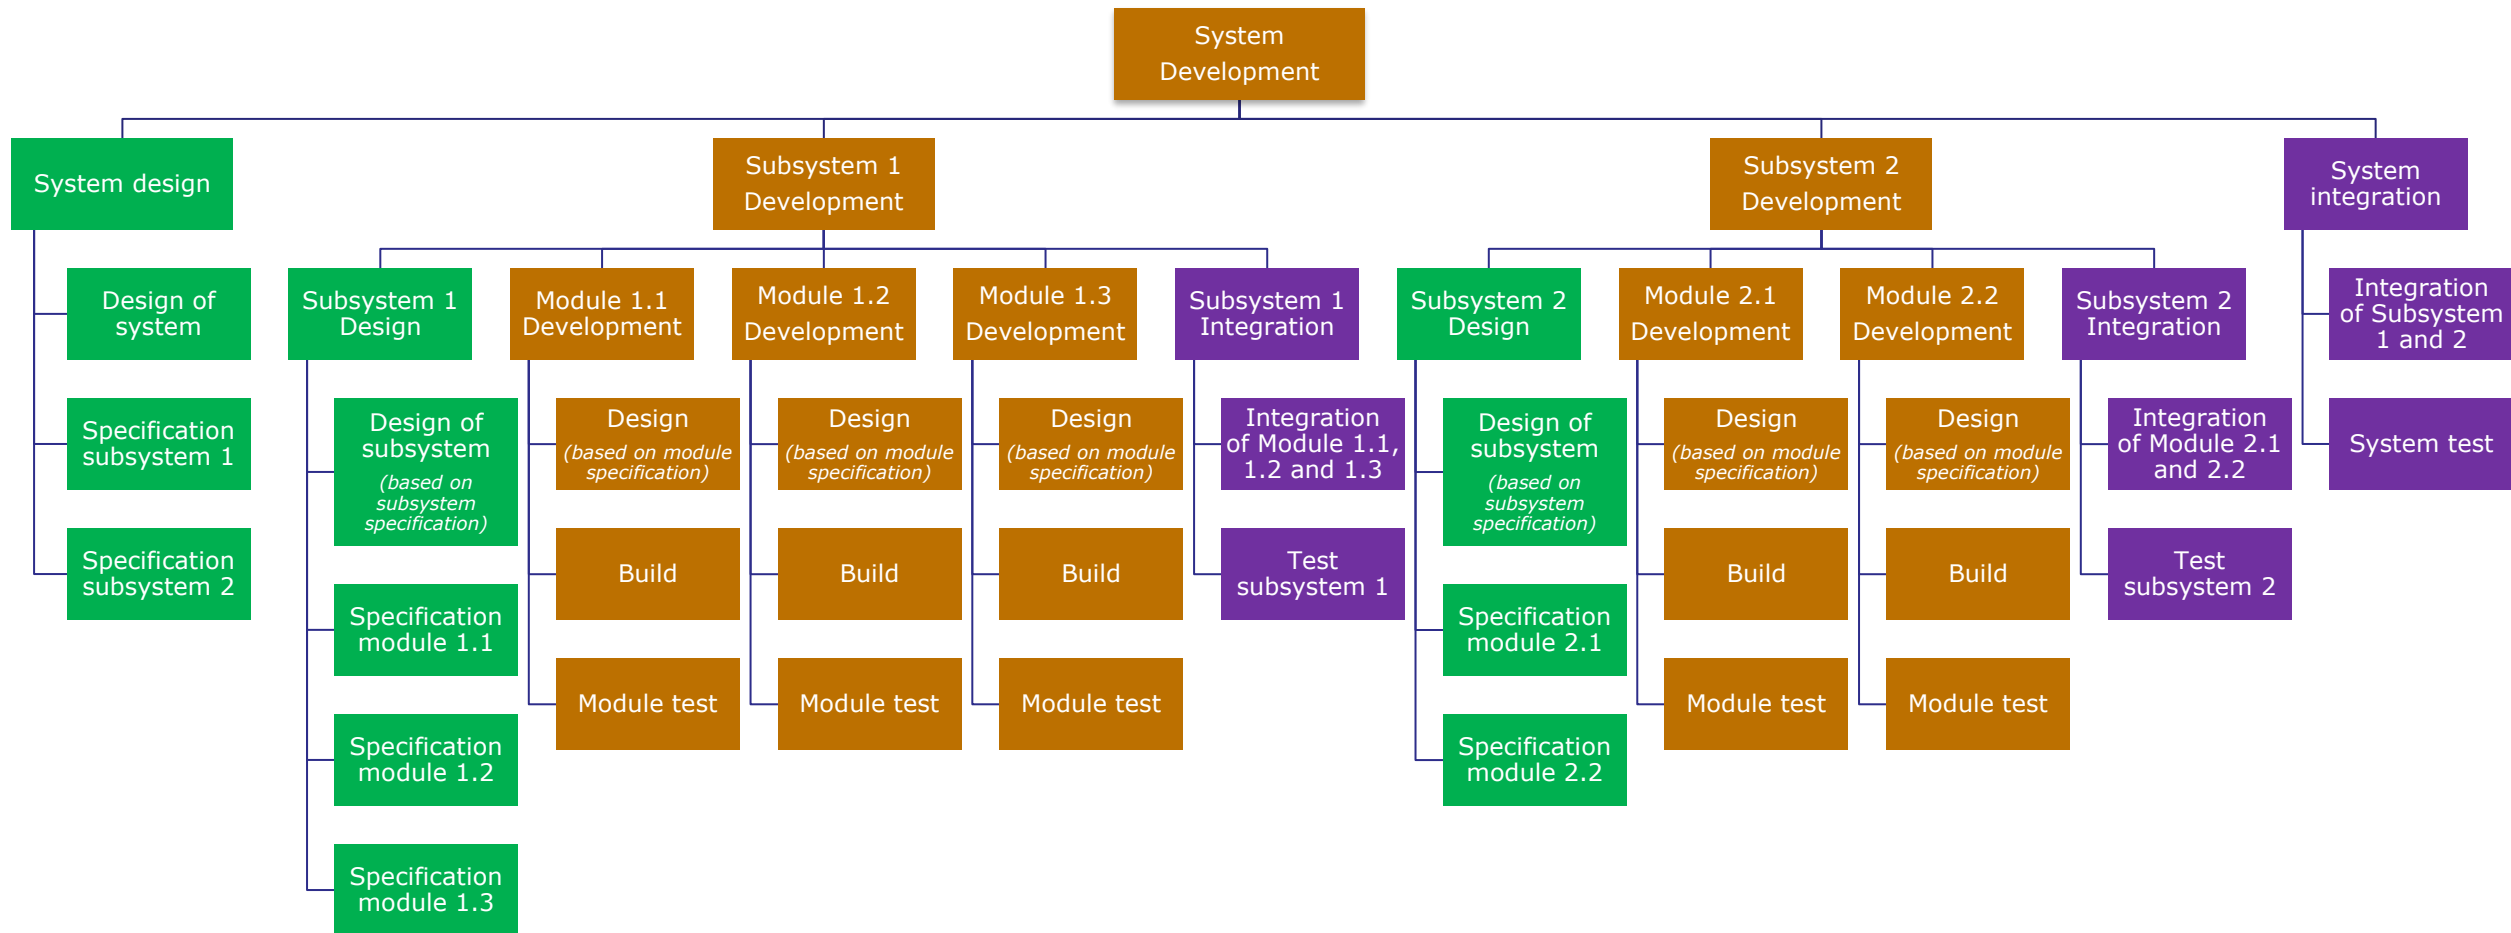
System Development

System design

Design of system

Specification subsystem 1

Specification subsystem 2

Subsystem 1 Development

Subsystem 1 Design

Design of subsystem (based on subsystem specification)

Specification module 1.1

Specification module 1.2

Specification module 1.3

Module 1.1 Development

Design (based on module specification)

Build

Module test

Module 1.2 Development

Design (based on module specification)

Build

Module test

Module 1.3 Development

Design (based on module specification)

Build

Module test

Subsystem 1 Integration

Integration of Module 1.1, 1.2 and 1.3

Test subsystem 1

Subsystem 2 Development

Subsystem 2 Design

Design of subsystem (based on subsystem specification)

Specification module 2.1

Specification module 2.2

Module 2.1 Development

Design (based on module specification)

Build

Module test

Module 2.2 Development

Design (based on module specification)

Build

Module test

Subsystem 2 Integration

Integration of Module 2.1 and 2.2

Test subsystem 2

System integration

Integration of Subsystem 1 and 2

System test